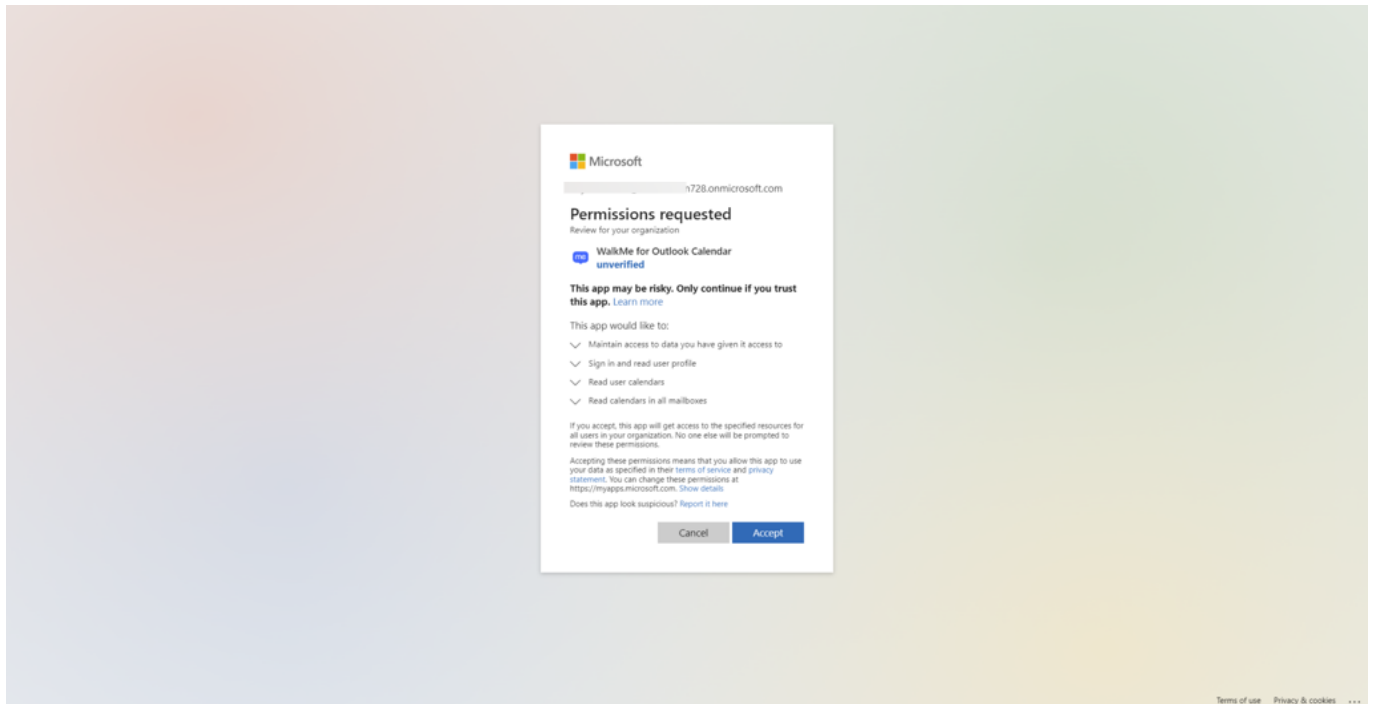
Microsoft

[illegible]n728.onmicrosoft.com

Permissions requested
Review for your organization

me WalkMe for Outlook Calendar
unverified

This app may be risky. Only continue if you trust this app. Learn more

This app would like to:

Maintain access to data you have given it access to

Sign in and read user profile

Read user calendars

Read calendars in all mailboxes

If you accept, this app will get access to the specified resources for all users in your organization. No one else will be prompted to review these permissions.

Accepting these permissions means that you allow this app to use your data as specified in their terms of service and privacy statement. You can change these permissions at https://myapps.microsoft.com. Show details

Does this app look suspicious? Report it here

Cancel Accept

Terms of use Privacy & cookies ...